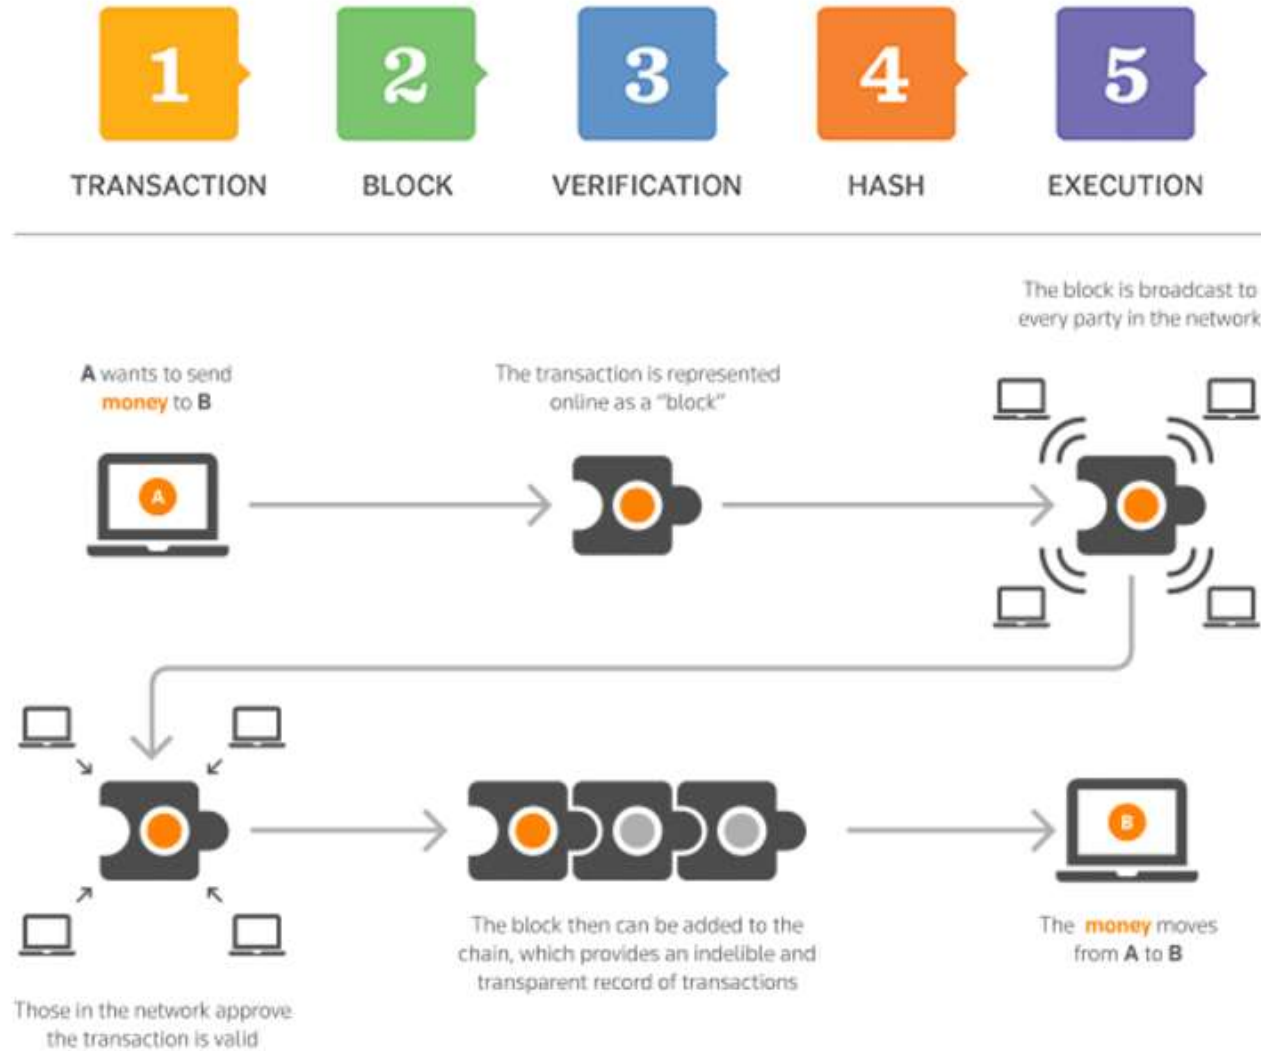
1
TRANSACTION

2
BLOCK

3
VERIFICATION

4
HASH

5
EXECUTION

The block is broadcast to every party in the network

A wants to send money to B

The transaction is represented online as a "block"

A

Those in the network approve the transaction is valid

The block then can be added to the chain, which provides an indelible and transparent record of transactions

B

The money moves from A to B